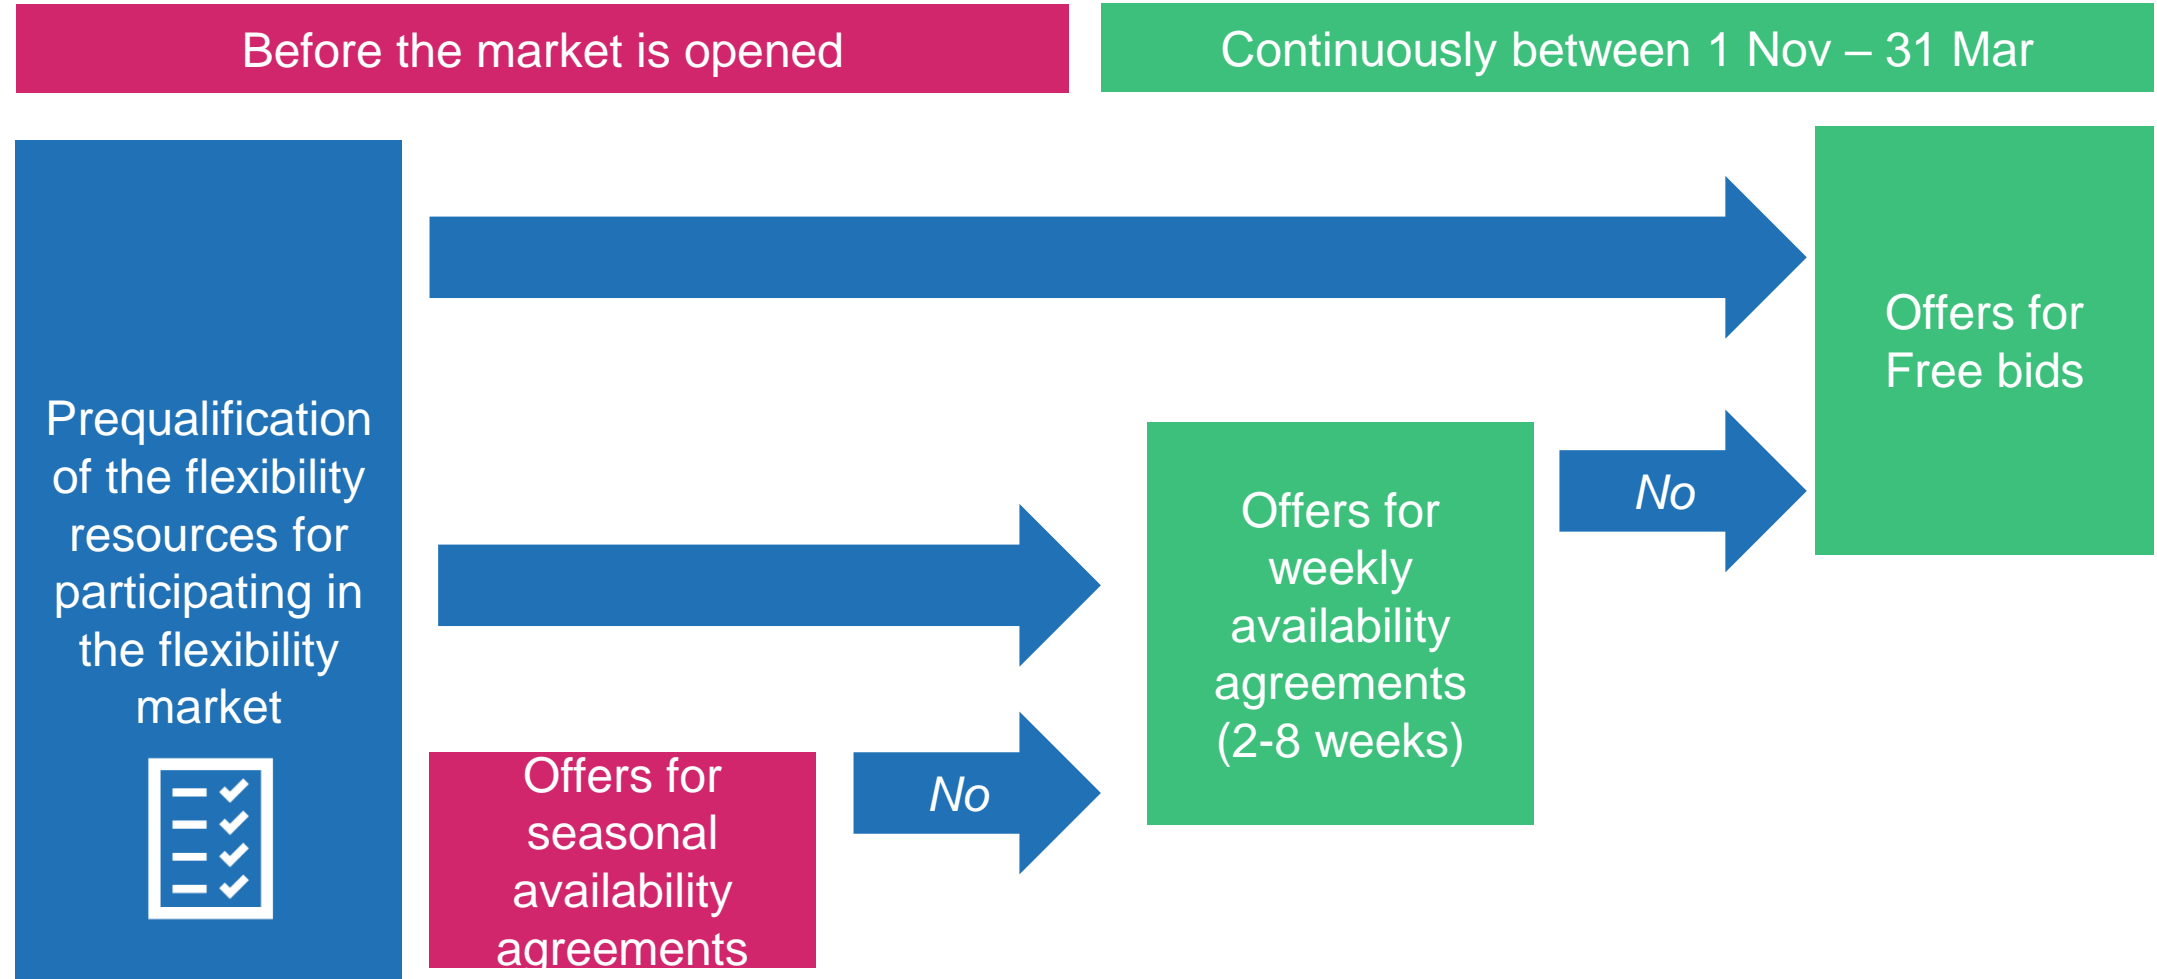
Before the market is opened

Continuously between 1 Nov – 31 Mar

Prequalification of the flexibility resources for participating in the flexibility market

Offers for Free bids

Offers for weekly availability agreements (2-8 weeks)

No

Offers for seasonal availability agreements

No